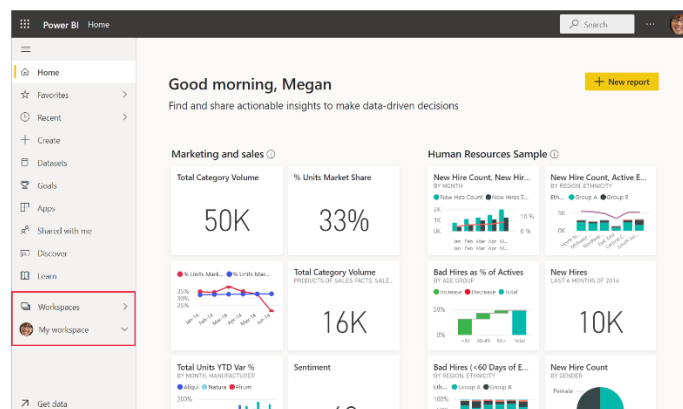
Power BI Home

Search

Home
Favorites
Recent
Create
Datasets
Goals
Apps
Shared with me
Discover
Learn
Workspaces
My workspace
Get data

Good morning, Megan
Find and share actionable insights to make data-driven decisions

+ New report

Marketing and sales

Total Category Volume
50K

% Units Market Share
33%

% Units Market... % Units Mar...
25%
20%
15%
Jan-14 Feb-14 Mar-14 Apr-14 May-14 Jun-14

Total Category Volume
PRODUCTS OF SALES FACTS, SALE...
16K

Total Units YTD Var %
BY MONTH, MANUFACTURER
Aliqui Natura Pirum
200%

Sentiment

Human Resources Sample

New Hire Count, New Hir...
BY MONTH
New Hire Count New Hires S...
10 %
5 %

New Hire Count, Active E...
BY REGION, ETHNICITY
Eth... Group A Group B
5K
0K

Bad Hires as % of Actives
BY AGE GROUP
Increase Decrease Total
10%
0%
<30 30-49 50+ Total

New Hires
LAST 6 MONTHS OF 2014
10K

Bad Hires (<60 Days of E...
BY REGION, ETHNICITY
Eth... Group A Group B

New Hire Count
BY GENDER
Female